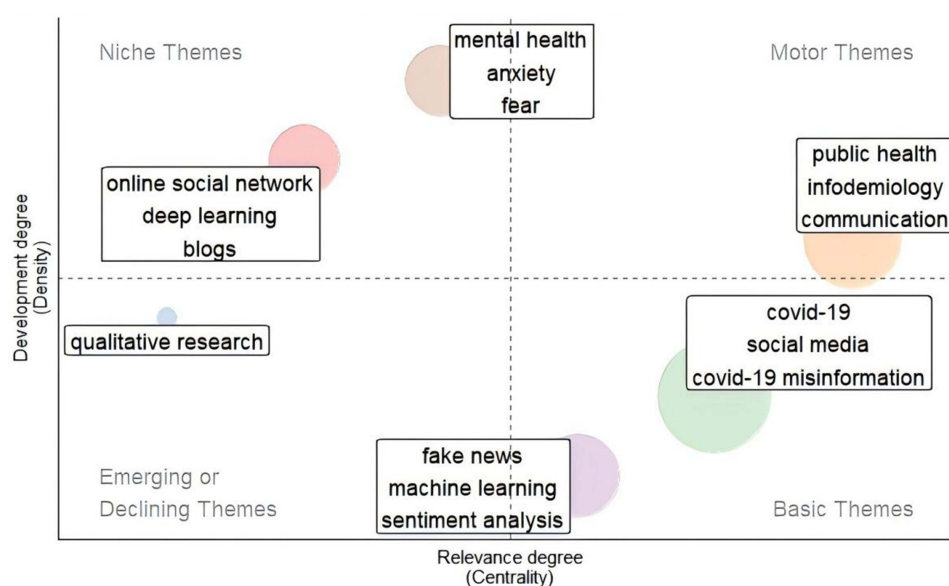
Niche Themes

mental health
anxiety
fear

Motor Themes

online social network
deep learning
blogs

public health
infodemiology
communication

Development degree
(Density)

qualitative research

covid-19
social media
covid-19 misinformation

Emerging or
Declining Themes

fake news
machine learning
sentiment analysis

Basic Themes

Relevance degree
(Centrality)